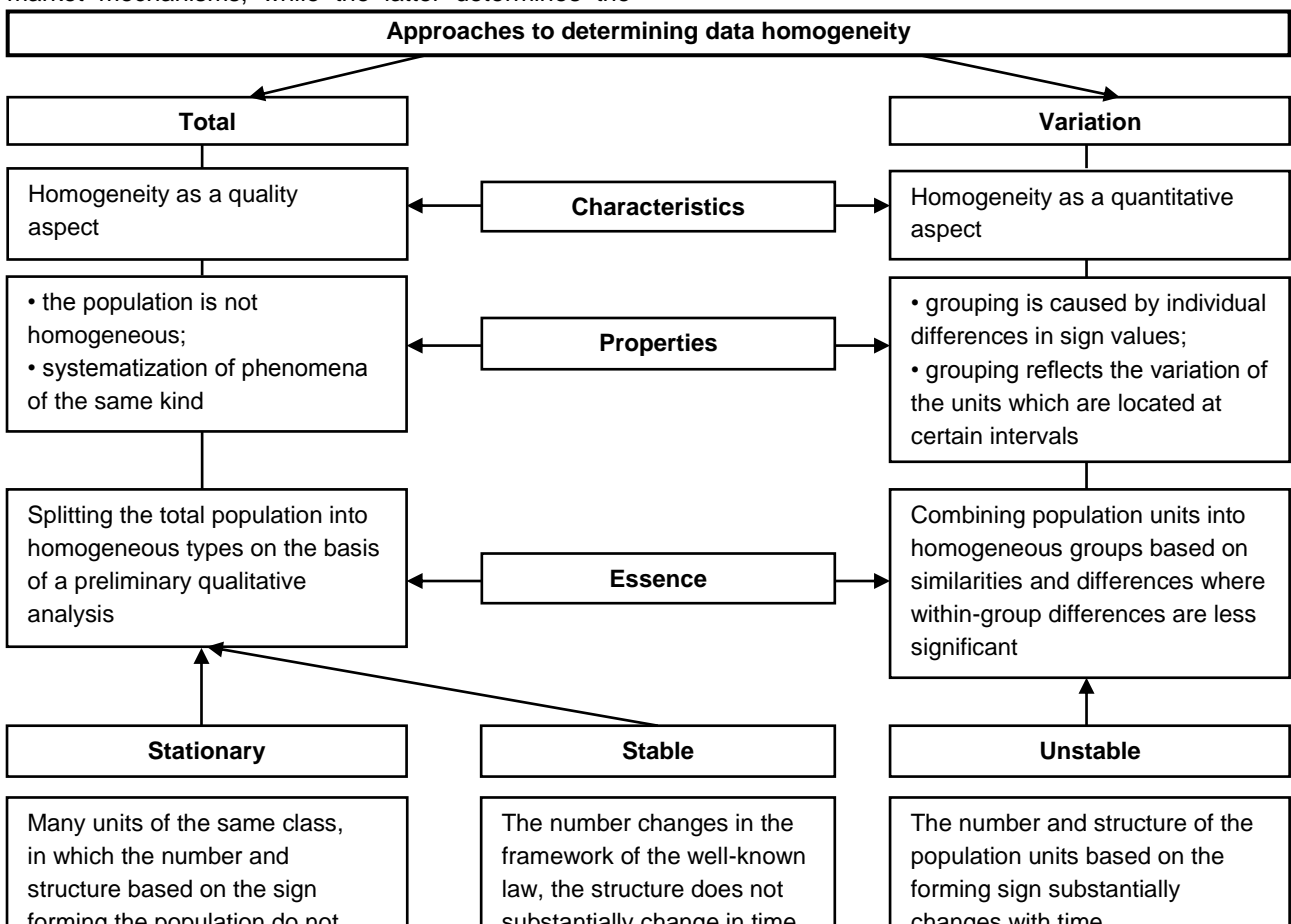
market mechanisms, while the latter determines the

Approaches to determining data homogeneity

Total

Variation

Homogeneity as a quality aspect

Characteristics

Homogeneity as a quantitative aspect

• the population is not homogeneous;
• systematization of phenomena of the same kind

Properties

• grouping is caused by individual differences in sign values;
• grouping reflects the variation of the units which are located at certain intervals

Splitting the total population into homogeneous types on the basis of a preliminary qualitative analysis

Essence

Combining population units into homogeneous groups based on similarities and differences where within-group differences are less significant

Stationary

Stable

Unstable

Many units of the same class, in which the number and structure based on the sign forming the population do not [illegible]

The number changes in the framework of the well-known law, the structure does not substantially change in time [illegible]

The number and structure of the population units based on the forming sign substantially changes with time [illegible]